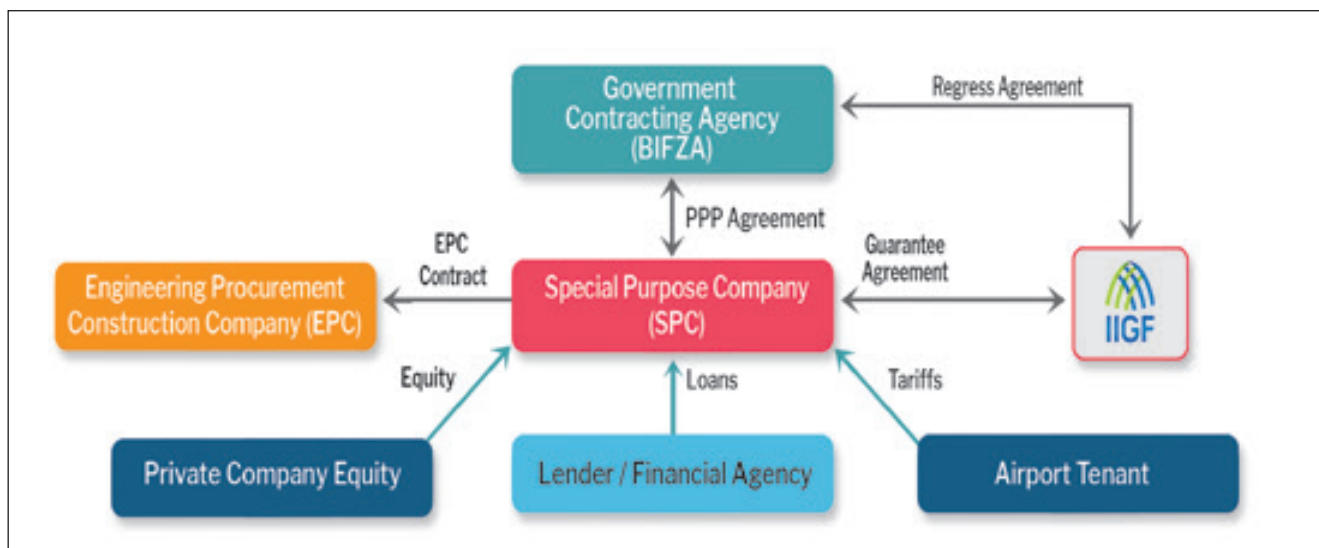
Government Contracting Agency (BIFZA)

Regress Agreement

PPP Agreement

EPC Contract

Engineering Procurement Construction Company (EPC)

Special Purpose Company (SPC)

Guarantee Agreement

IIGF

Equity

Loans

Tariffs

Private Company Equity

Lender / Financial Agency

Airport Tenant